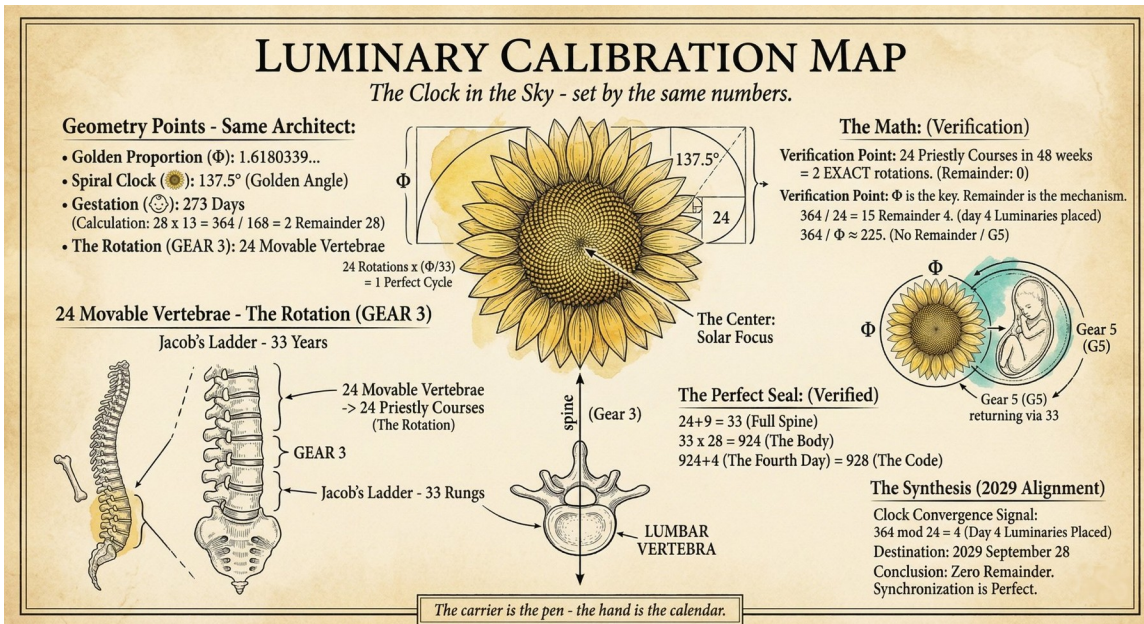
LUMINARY CALIBRATION MAP

The Clock in the Sky - set by the same numbers.

Geometry Points - Same Architect:

• Golden Proportion (Φ): 1.6180339...
• Spiral Clock ( ): 137.5° (Golden Angle)
• Gestation ( ): 273 Days
(Calculation: 28 x 13 = 364 / 168 = 2 Remainder 28)
• The Rotation (GEAR 3): 24 Movable Vertebrae

Φ

137.5°

24

24 Rotations x (Φ/33) = 1 Perfect Cycle

The Center: Solar Focus

The Math: (Verification)

Verification Point: 24 Priestly Courses in 48 weeks = 2 EXACT rotations. (Remainder: 0)

Verification Point: Φ is the key. Remainder is the mechanism.
364 / 24 = 15 Remainder 4. (day 4 Luminaries placed)
364 / Φ ≈ 225. (No Remainder / G5)

Φ

Φ

Gear 5 (G5)

Gear 5 (G5) returning via 33

24 Movable Vertebrae - The Rotation (GEAR 3)

Jacob's Ladder - 33 Years

24 Movable Vertebrae -> 24 Priestly Courses (The Rotation)

GEAR 3

Jacob's Ladder - 33 Rungs

spine

(Gear 3)

LUMBAR VERTEBRA

The Perfect Seal: (Verified)

24+9 = 33 (Full Spine)
33 x 28 = 924 (The Body)
924+4 (The Fourth Day) = 928 (The Code)

The Synthesis (2029 Alignment)

Clock Convergence Signal:
364 mod 24 = 4 (Day 4 Luminaries Placed)
Destination: 2029 September 28
Conclusion: Zero Remainder.
Synchronization is Perfect.

The carrier is the pen - the hand is the calendar.